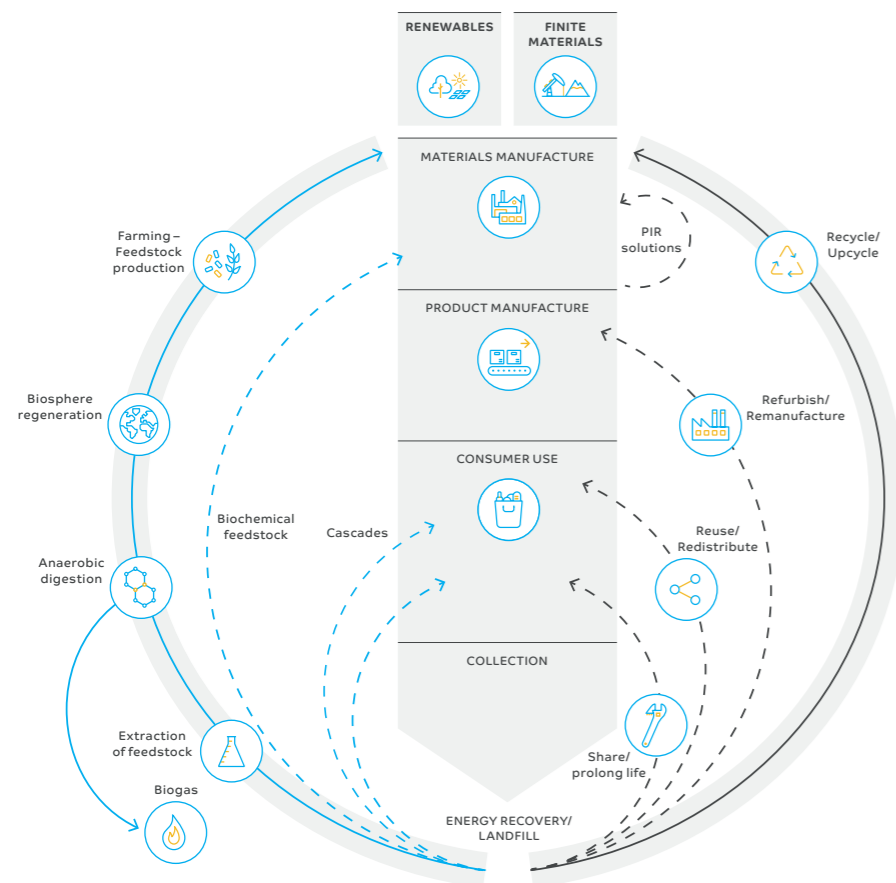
RENEWABLES

FINITE MATERIALS

MATERIALS MANUFACTURE

PIR solutions

PRODUCT MANUFACTURE

CONSUMER USE

COLLECTION

ENERGY RECOVERY/ LANDFILL

Farming – Feedstock production

Biosphere regeneration

Anaerobic digestion

Extraction of feedstock

Biogas

Biochemical feedstock

Cascades

Recycle/ Upcycle

Refurbish/ Remanufacture

Reuse/ Redistribute

Share/ prolong life